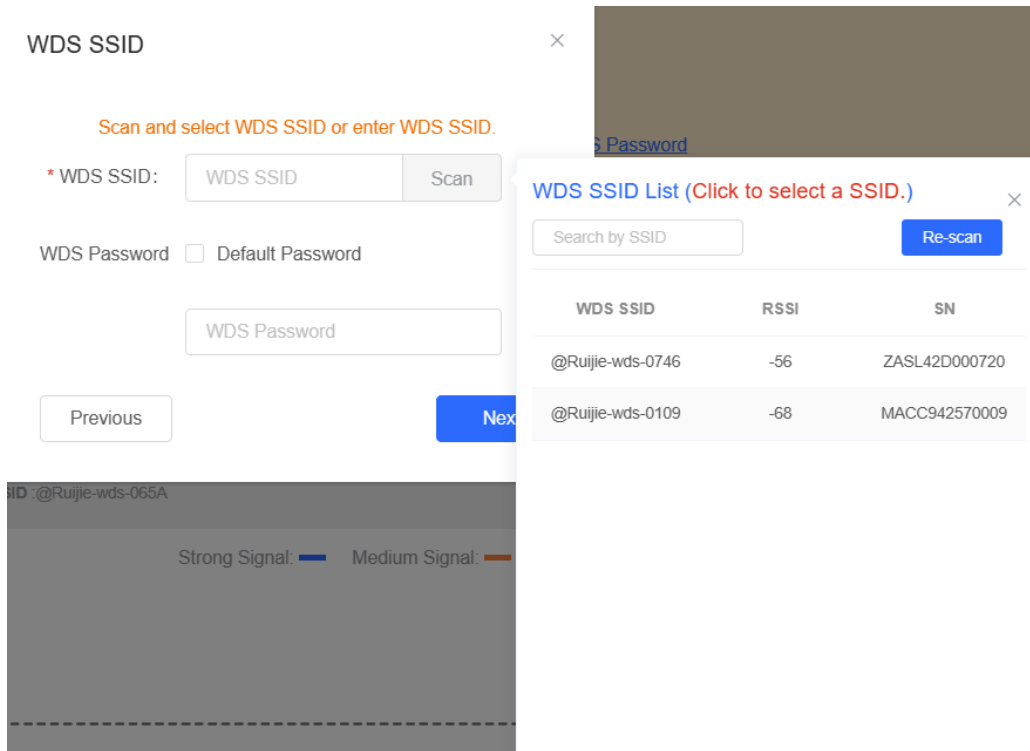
WDS SSID

×

Scan and select WDS SSID or enter WDS SSID.

* WDS SSID: WDS SSID Scan

WDS Password Default Password

WDS Password

Previous

Nex

S Password

WDS SSID List (Click to select a SSID.)

×

Search by SSID

Re-scan

| WDS SSID | RSSI | SN |
|---|---|---|
| @Ruijie-wds-0746 | -56 | ZASL42D000720 |
| @Ruijie-wds-0109 | -68 | MACC942570009 |

ID :@Ruijie-wds-065A

Strong Signal: Medium Signal: